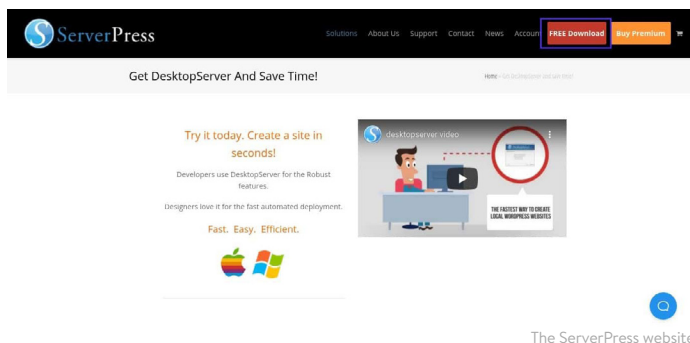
ServerPress

Solutions About Us Support Contact News Accoun FREE Download Buy Premium

Get DesktopServer And Save Time!

Home » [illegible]

Try it today. Create a site in seconds!

Developers use DesktopServer for the Robust features.

Designers love it for the fast automated deployment.

Fast. Easy. Efficient.

desktopserver video

THE FASTEST WAY TO CREATE LOCAL WORDPRESS WEBSITES

The ServerPress website